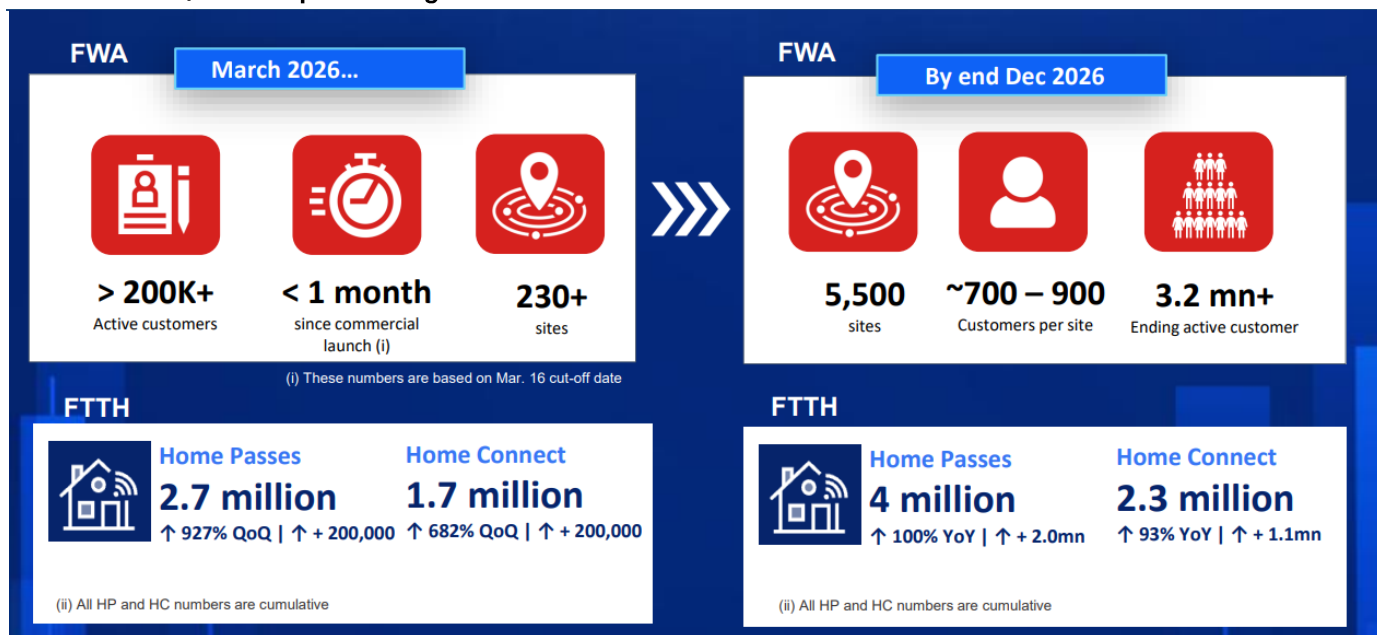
FWA

March 2026...

> 200K+
Active customers

< 1 month
since commercial launch (i)

230+
sites

(i) These numbers are based on Mar. 16 cut-off date

FWA

By end Dec 2026

5,500
sites

~700 – 900
Customers per site

3.2 mn+
Ending active customer

FTTH

Home Passes
2.7 million
↑ 927% QoQ | ↑ + 200,000

Home Connect
1.7 million
↑ 682% QoQ | ↑ + 200,000

(ii) All HP and HC numbers are cumulative

FTTH

Home Passes
4 million
↑ 100% YoY | ↑ + 2.0mn

Home Connect
2.3 million
↑ 93% YoY | ↑ + 1.1mn

(ii) All HP and HC numbers are cumulative